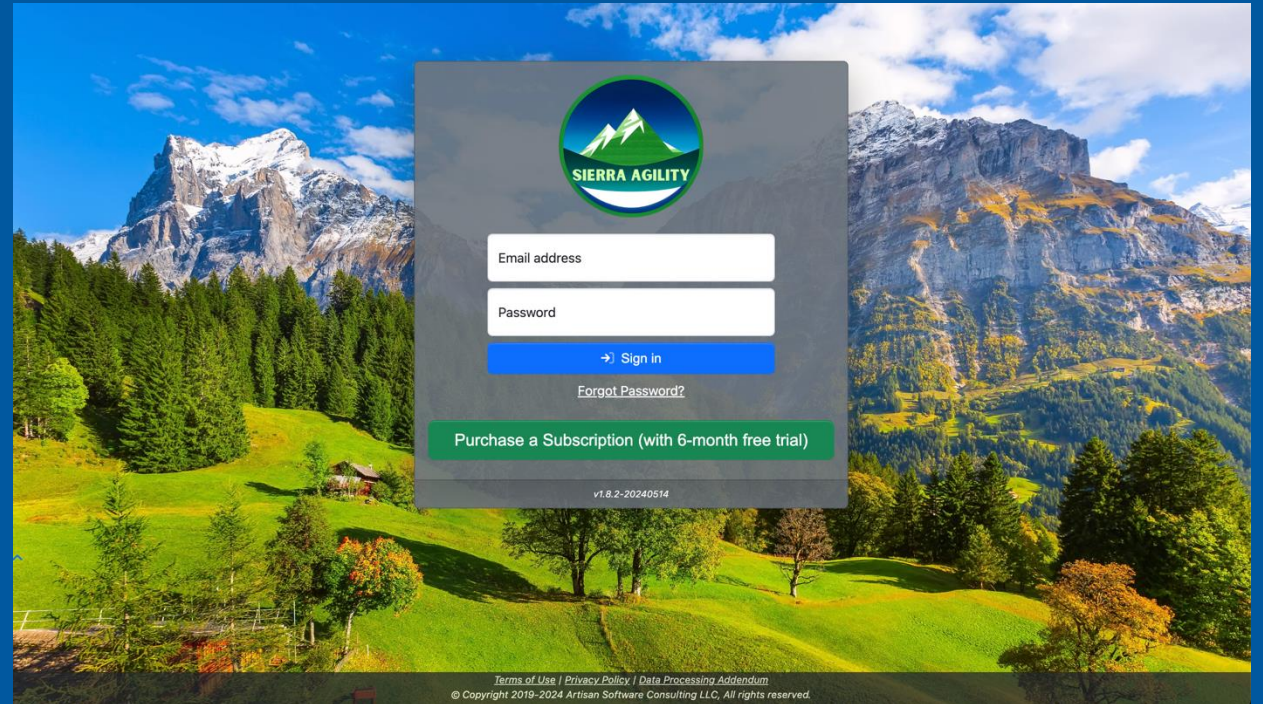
SIERRA AGILITY

Email address

Password

Sign in

Forgot Password?

Purchase a Subscription (with 6-month free trial)

v1.8.2-20240514

Terms of Use | Privacy Policy | Data Processing Addendum
© Copyright 2019-2024 Artisan Software Consulting LLC, All rights reserved.